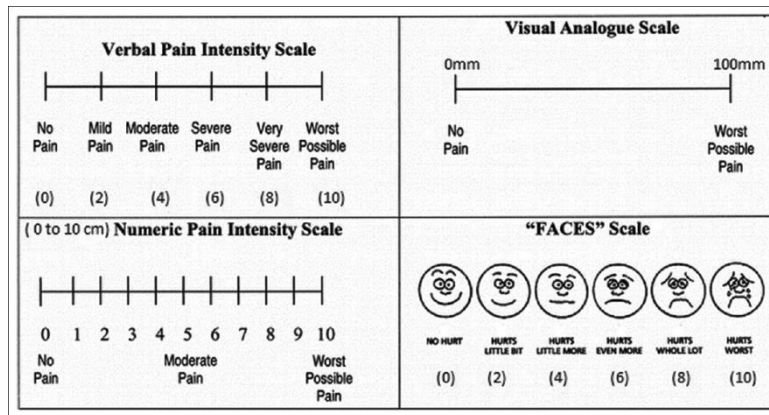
Verbal Pain Intensity Scale

No Pain | Mild Pain | Moderate Pain | Severe Pain | Very Severe Pain | Worst Possible Pain

(0) (2) (4) (6) (8) (10)

Visual Analogue Scale

0mm 100mm

No Pain

Worst Possible Pain

( 0 to 10 cm) Numeric Pain Intensity Scale

0 1 2 3 4 5 6 7 8 9 10

No Pain

Moderate Pain

Worst Possible Pain

"FACES" Scale

NO HURT | HURTS LITTLE BIT | HURTS LITTLE MORE | HURTS EVEN MORE | HURTS WHOLE LOT | HURTS WORST

(0) (2) (4) (6) (8) (10)